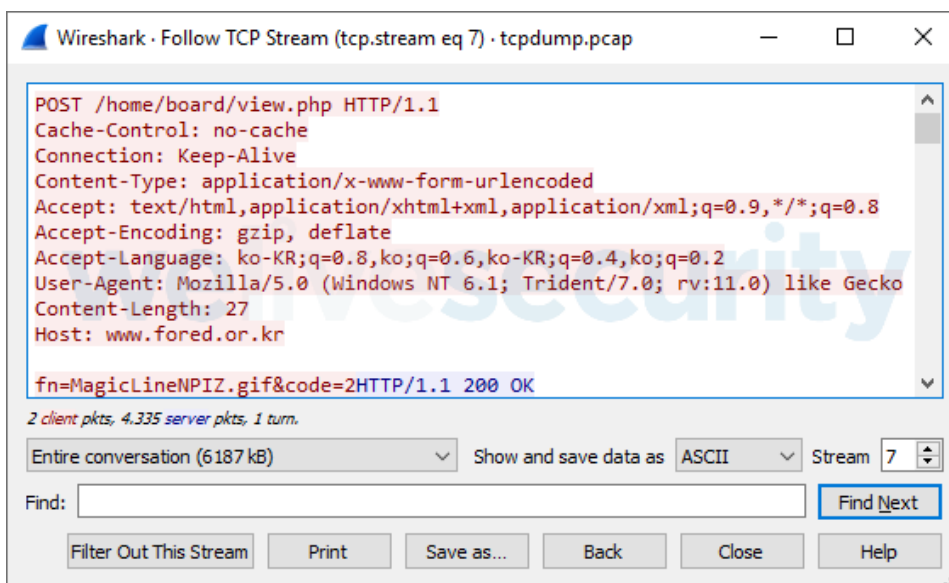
Wireshark · Follow TCP Stream (tcp.stream eq 7) · tcpdump.pcap

POST /home/board/view.php HTTP/1.1
Cache-Control: no-cache
Connection: Keep-Alive
Content-Type: application/x-www-form-urlencoded
Accept: text/html,application/xhtml+xml,application/xml;q=0.9,*/*;q=0.8
Accept-Encoding: gzip, deflate
Accept-Language: ko-KR;q=0.8,ko;q=0.6,ko-KR;q=0.4,ko;q=0.2
User-Agent: Mozilla/5.0 (Windows NT 6.1; Trident/7.0; rv:11.0) like Gecko
Content-Length: 27
Host: www.fored.or.kr

fn=MagicLineNPIZ.gif&code=2HTTP/1.1 200 OK

welivesecurity

2 client pkts, 4.335 server pkts, 1 turn.

Entire conversation (6187 kB)
Show and save data as
ASCII
Stream
7
Find:
Find Next
Filter Out This Stream
Print
Save as...
Back
Close
Help